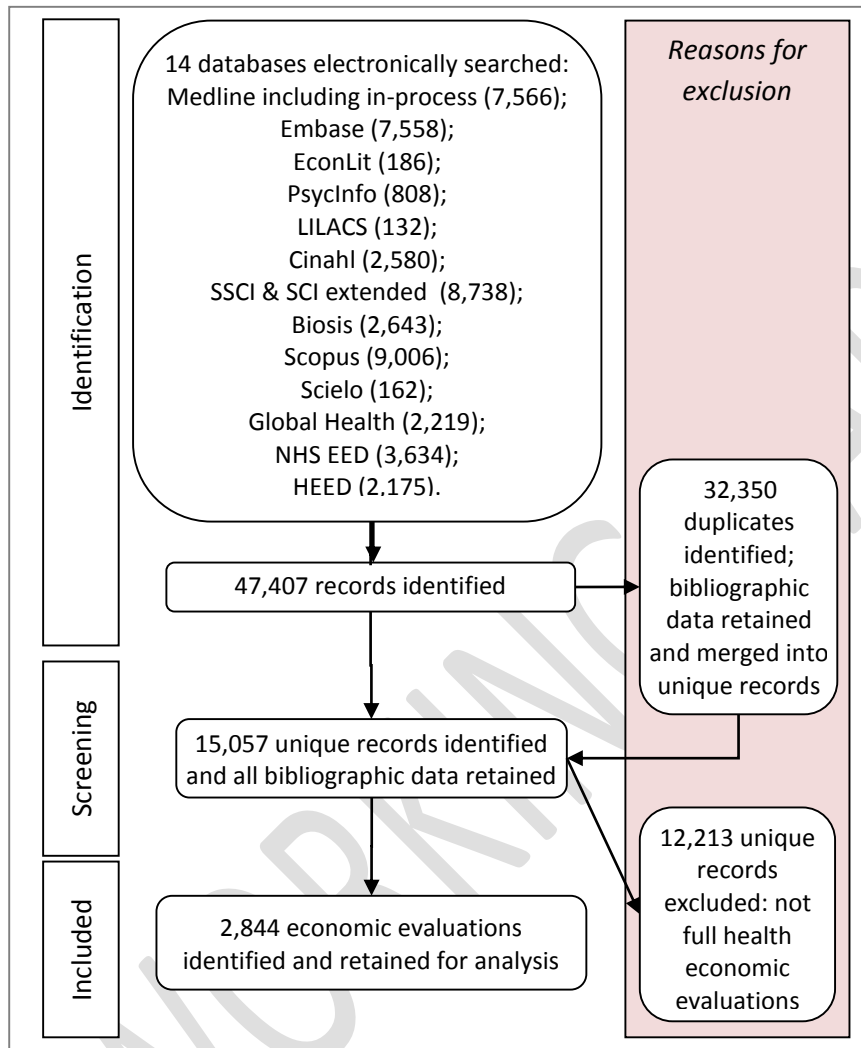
Identification

14 databases electronically searched: Medline including in-process (7,566); Embase (7,558); EconLit (186); PsycInfo (808); LILACS (132); Cinahl (2,580); SSCI & SCI extended (8,738); Biosis (2,643); Scopus (9,006); Scielo (162); Global Health (2,219); NHS EED (3,634); HEED (2,175).

47,407 records identified

Screening

15,057 unique records identified and all bibliographic data retained

Included

2,844 economic evaluations identified and retained for analysis

*Reasons for exclusion*

32,350 duplicates identified; bibliographic data retained and merged into unique records

12,213 unique records excluded: not full health economic evaluations

WORKING